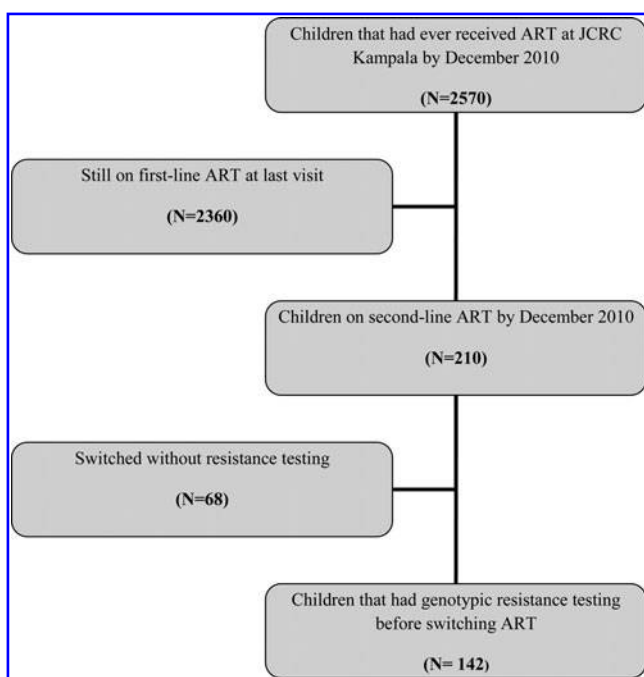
Children that had ever received ART at JCRC Kampala by December 2010

(N=2570)

Still on first-line ART at last visit

(N=2360)

Children on second-line ART by December 2010

(N=210)

Switched without resistance testing

(N=68)

Children that had genotypic resistance testing before switching ART

(N= 142)